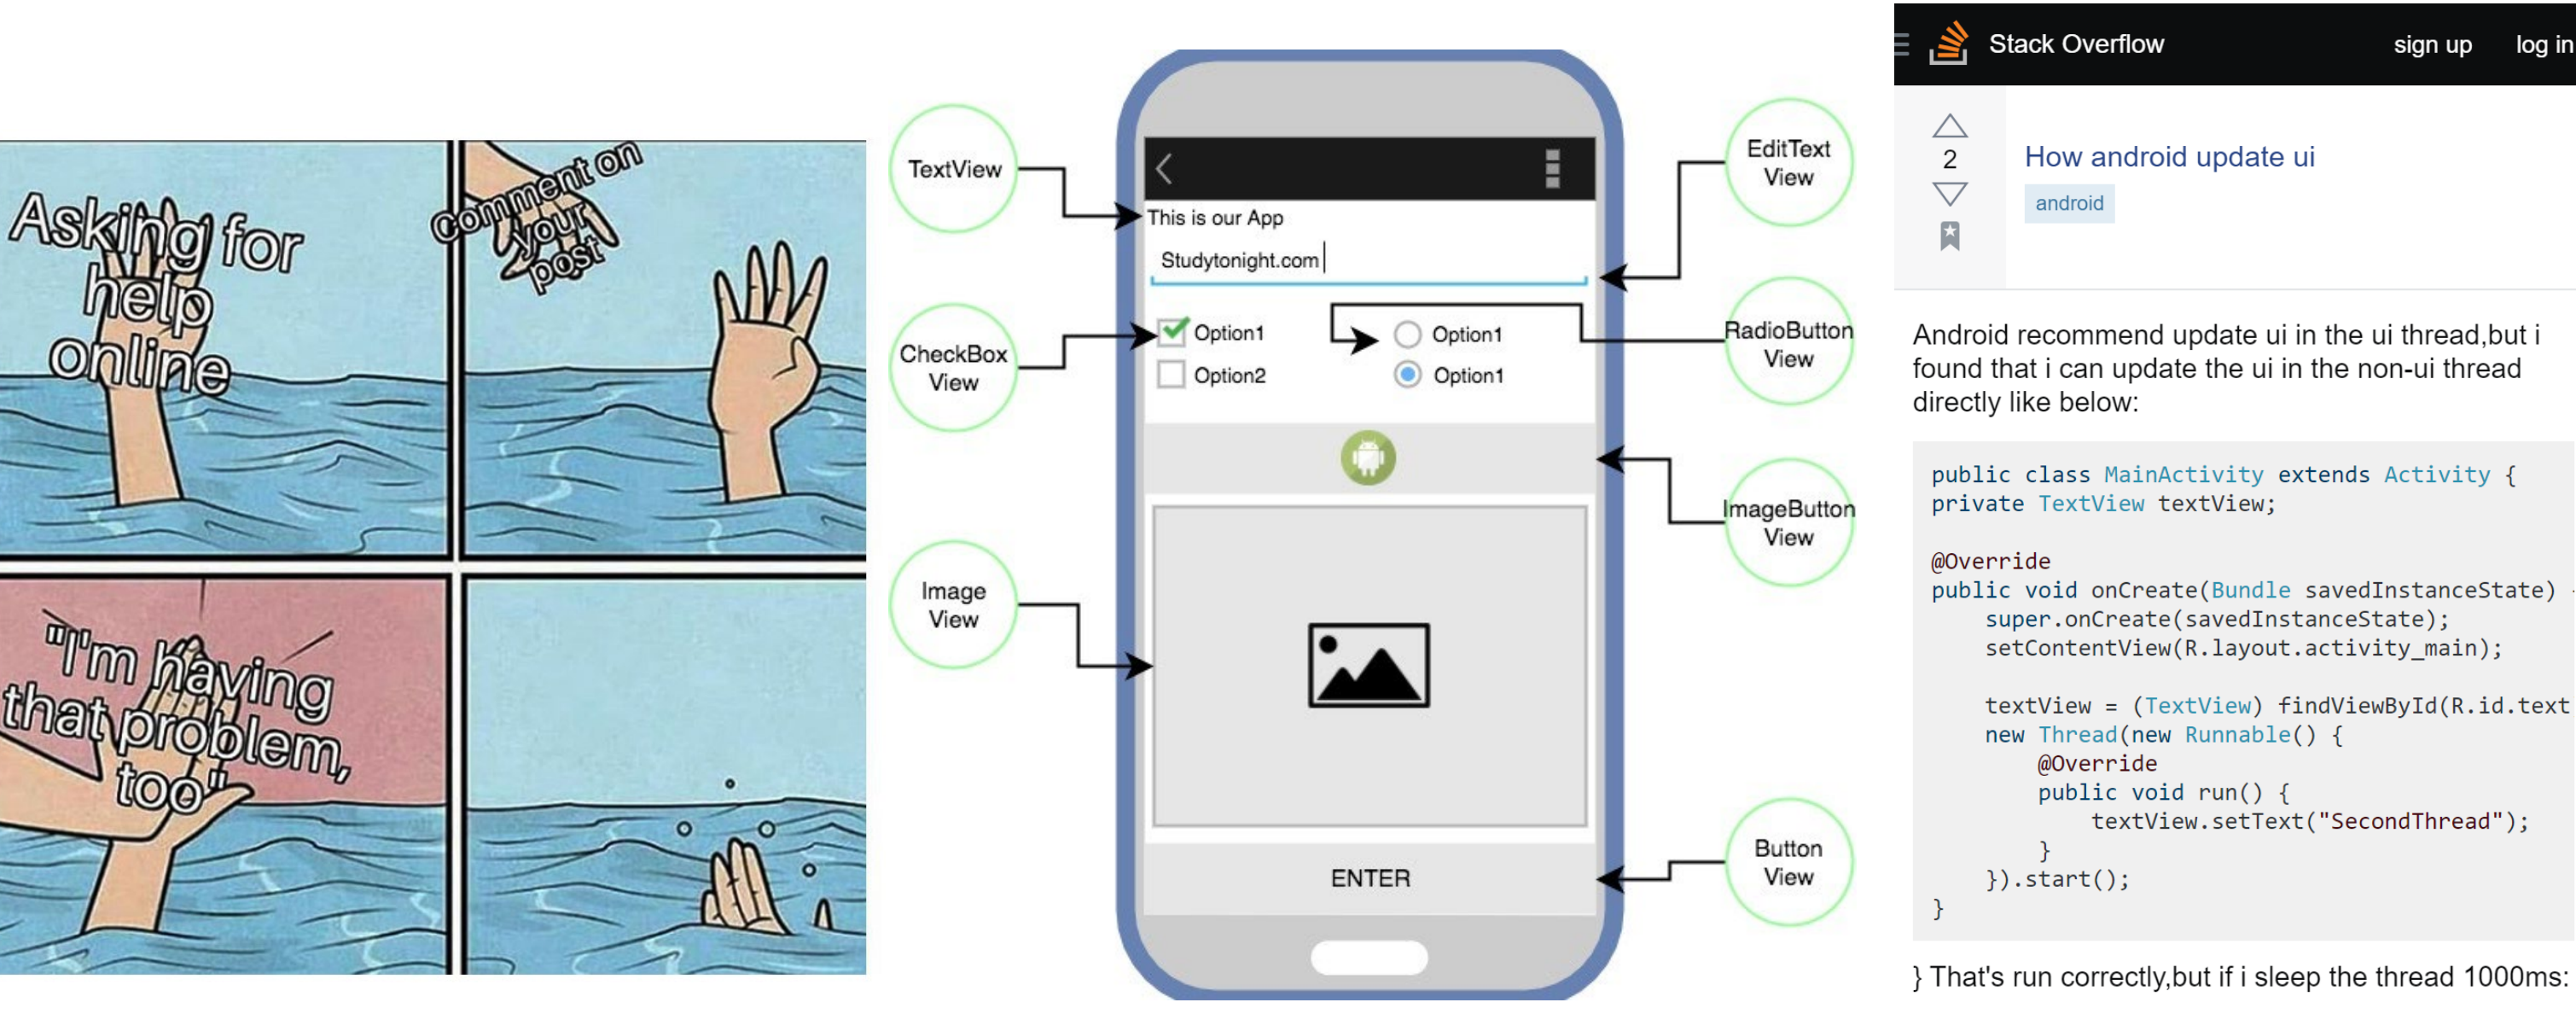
Asking for help online

Comment on your post

"I'm having that problem, too"

TextView

CheckBox View

Image View

This is our App

Studytonight.com

Option1

Option2

Option1

Option1

ENTER

EditText View

RadioButton View

ImageButton View

Button View

Stack Overflow

sign up

log in

2

How android update ui

android

Android recommend update ui in the ui thread,but i found that i can update the ui in the non-ui thread directly like below:

```
public class MainActivity extends Activity {
private TextView textView;

@Override
public void onCreate(Bundle savedInstanceState)
    super.onCreate(savedInstanceState);
    setContentView(R.layout.activity_main);

    textView = (TextView) findViewById(R.id.text
    new Thread(new Runnable() {
        @Override
        public void run() {
            textView.setText("SecondThread");
        }
    }).start();
}
```

} That's run correctly,but if i sleep the thread 1000ms: